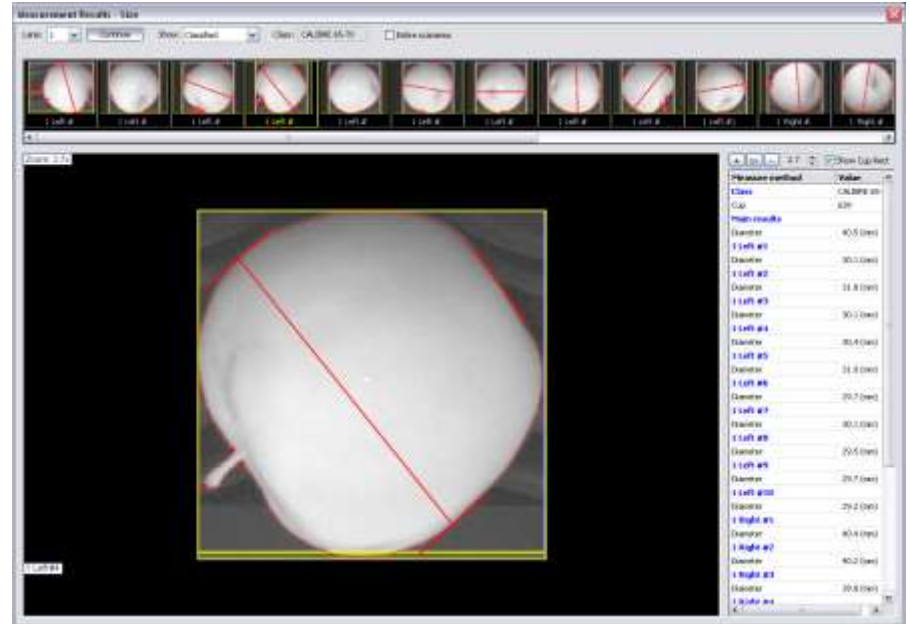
Measurement Results - Size

Lane: 1 Continue Show: Classified Class: CALIBRE 65-70 Entire scanner

1 Left # 1 Left # 1 Left # 1 Left # 1 Left # 1 Left # 1 Left # 1 Left # 1 Left # 1 Left # 1 Right # 1 Right #

Zoom: 2.7x

1 Left #4

Show Cup Rect

| Measure method | Value |
|---|---|
| Class | CALIBRE 65- |
| Cup | 839 |
| Main results | |
| Diameter | 40.5 (mm) |
| 1 Left #1 | |
| Diameter | 30.1 (mm) |
| 1 Left #2 | |
| Diameter | 31.8 (mm) |
| 1 Left #3 | |
| Diameter | 30.1 (mm) |
| 1 Left #4 | |
| Diameter | 30.4 (mm) |
| 1 Left #5 | |
| Diameter | 31.0 (mm) |
| 1 Left #6 | |
| Diameter | 29.7 (mm) |
| 1 Left #7 | |
| Diameter | 30.1 (mm) |
| 1 Left #8 | |
| Diameter | 29.5 (mm) |
| 1 Left #9 | |
| Diameter | 29.7 (mm) |
| 1 Left #10 | |
| Diameter | 29.2 (mm) |
| 1 Right #1 | |
| Diameter | 40.4 (mm) |
| 1 Right #2 | |
| Diameter | 40.2 (mm) |
| 1 Right #3 | |
| Diameter | 39.8 (mm) |
| 1 Right #4 | |